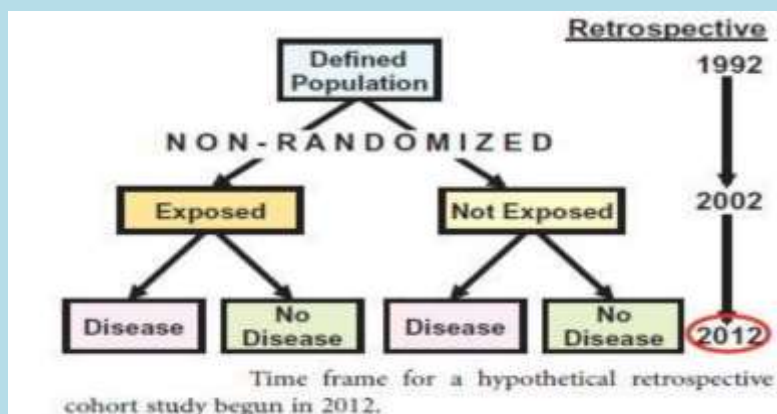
Retrospective

1992

Defined Population

NON-RANDOMIZED

2002

Exposed

Not Exposed

Disease

No Disease

Disease

No Disease

2012

Time frame for a hypothetical retrospective cohort study begun in 2012.